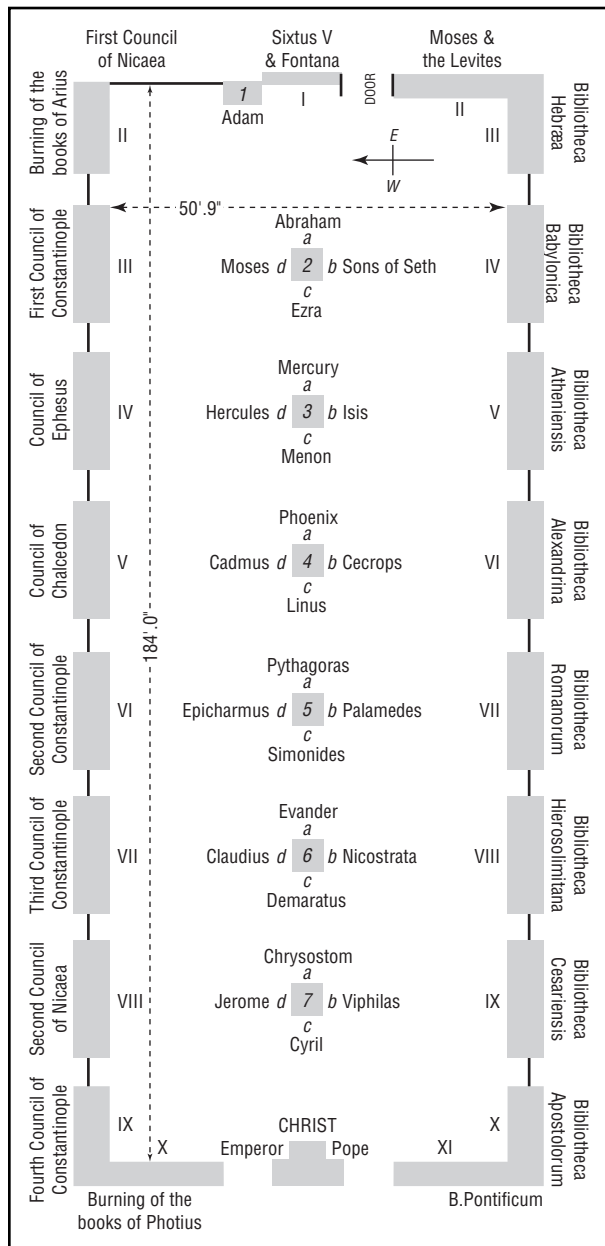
First Council of Nicaea

Sixtus V & Fontana

Moses & the Levites

Burning of the books of Arius

1
Adam

I

DOOR

II

II

III

Bibliotheca Hebræa

E
W

50'.9"

First Council of Constantinople

III

Abraham
a
Moses d 2 b Sons of Seth
c
Ezra

IV

Bibliotheca Babylonica

Council of Ephesus

IV

Mercury
a
Hercules d 3 b Isis
c
Menon

V

Bibliotheca Atheniensis

Council of Chalcedon

V

Phoenix
a
Cadmus d 4 b Cecrops
c
Linus

VI

Bibliotheca Alexandrina

184'.0"

Second Council of Constantinople

VI

Pythagoras
a
Epicharmus d 5 b Palamedes
c
Simonides

VII

Bibliotheca Romanorum

Third Council of Constantinople

VII

Evander
a
Claudius d 6 b Nicostrata
c
Demaratus

VIII

Bibliotheca Hierosolimitana

Second Council of Nicaea

VIII

Chrysostom
a
Jerome d 7 b Viphilas
c
Cyril

IX

Bibliotheca Cesariensis

Fourth Council of Constantinople

IX

X

CHRIST
Emperor Pope

XI

X

Bibliotheca Apostolorum

Burning of the books of Photius

B.Pontificum